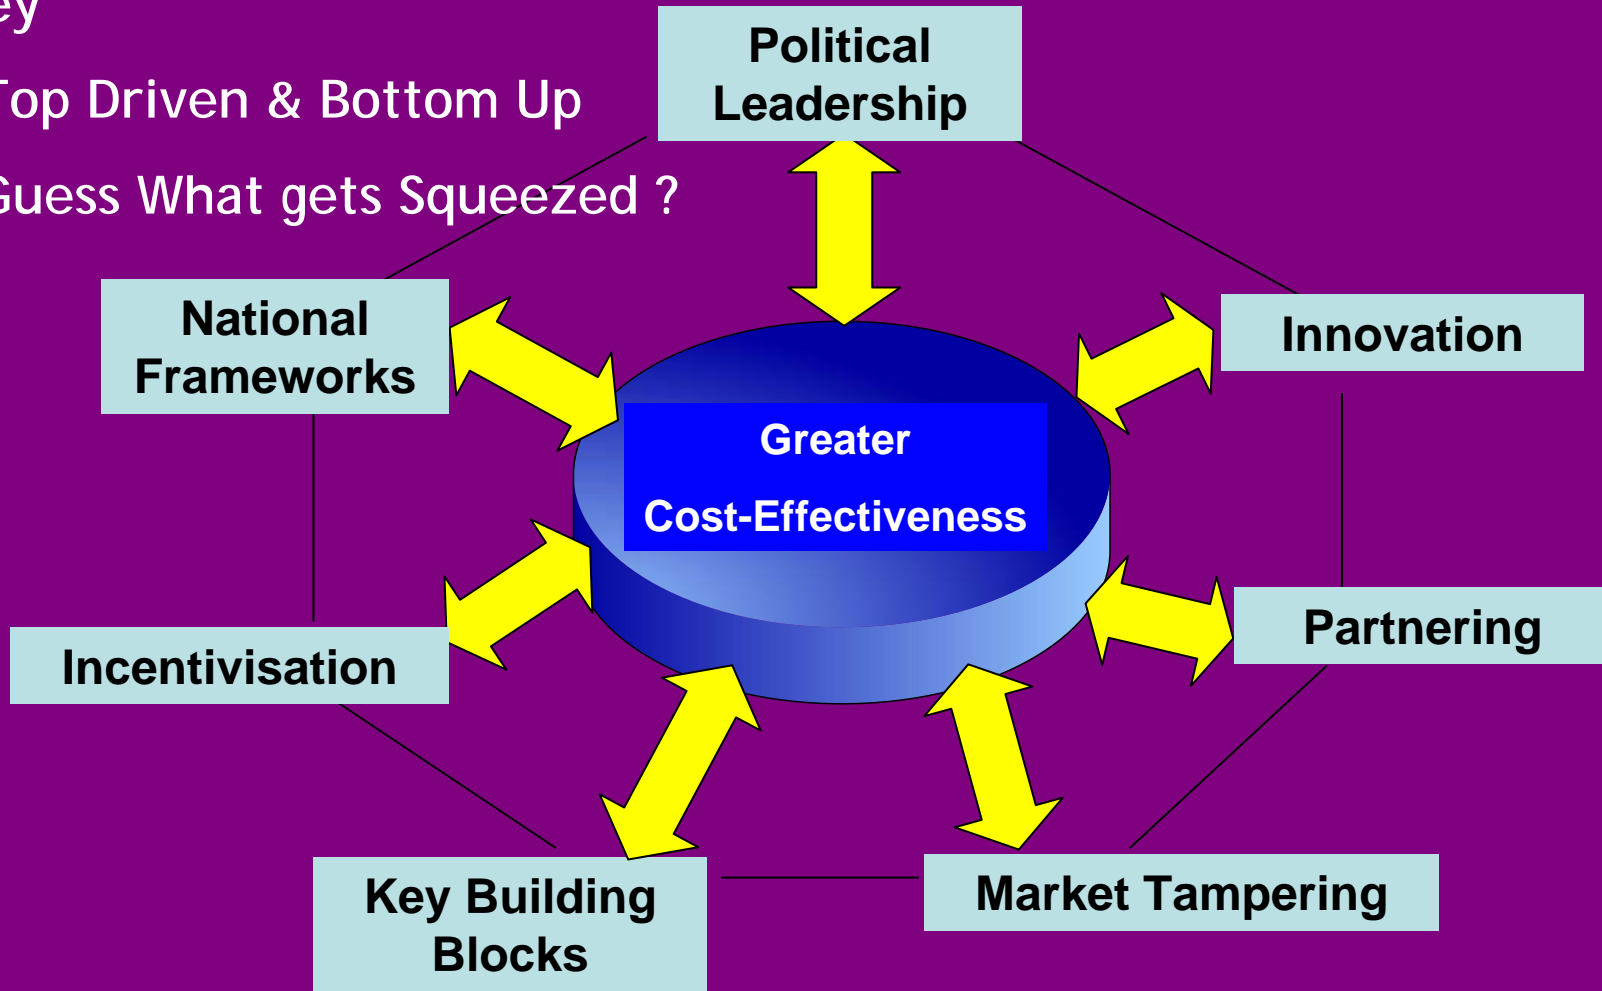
ey

Top Driven & Bottom Up

Guess What gets Squeezed ?

Political Leadership

National Frameworks

Innovation

Greater

Cost-Effectiveness

Incentivisation

Partnering

Key Building Blocks

Market Tampering